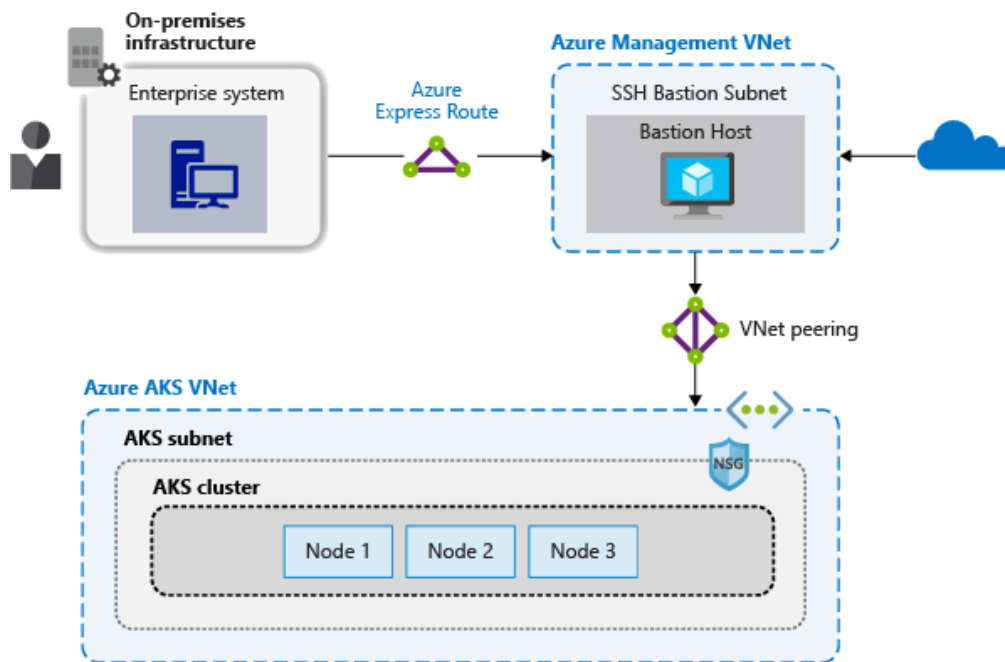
On-premises infrastructure

Enterprise system

Azure Express Route

Azure Management VNet

SSH Bastion Subnet

Bastion Host

VNet peering

Azure AKS VNet

AKS subnet

NSG

AKS cluster

Node 1

Node 2

Node 3